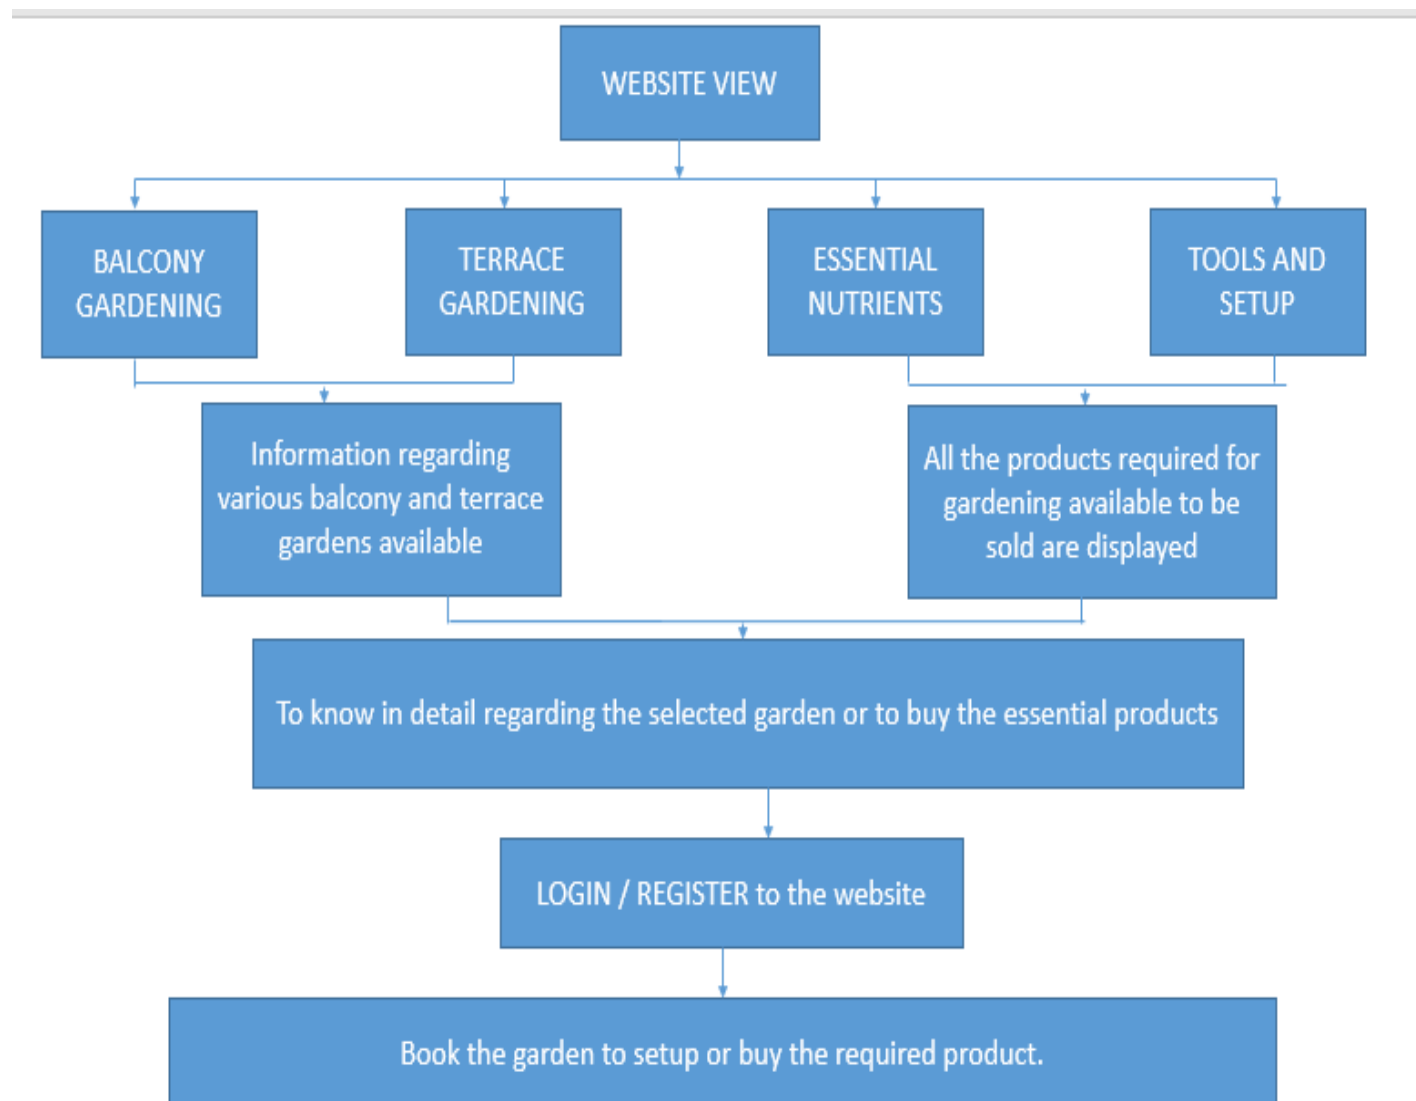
WEBSITE VIEW

BALCONY GARDENING

TERRACE GARDENING

ESSENTIAL NUTRIENTS

TOOLS AND SETUP

Information regarding various balcony and terrace gardens available

All the products required for gardening available to be sold are displayed

To know in detail regarding the selected garden or to buy the essential products

LOGIN / REGISTER to the website

Book the garden to setup or buy the required product.